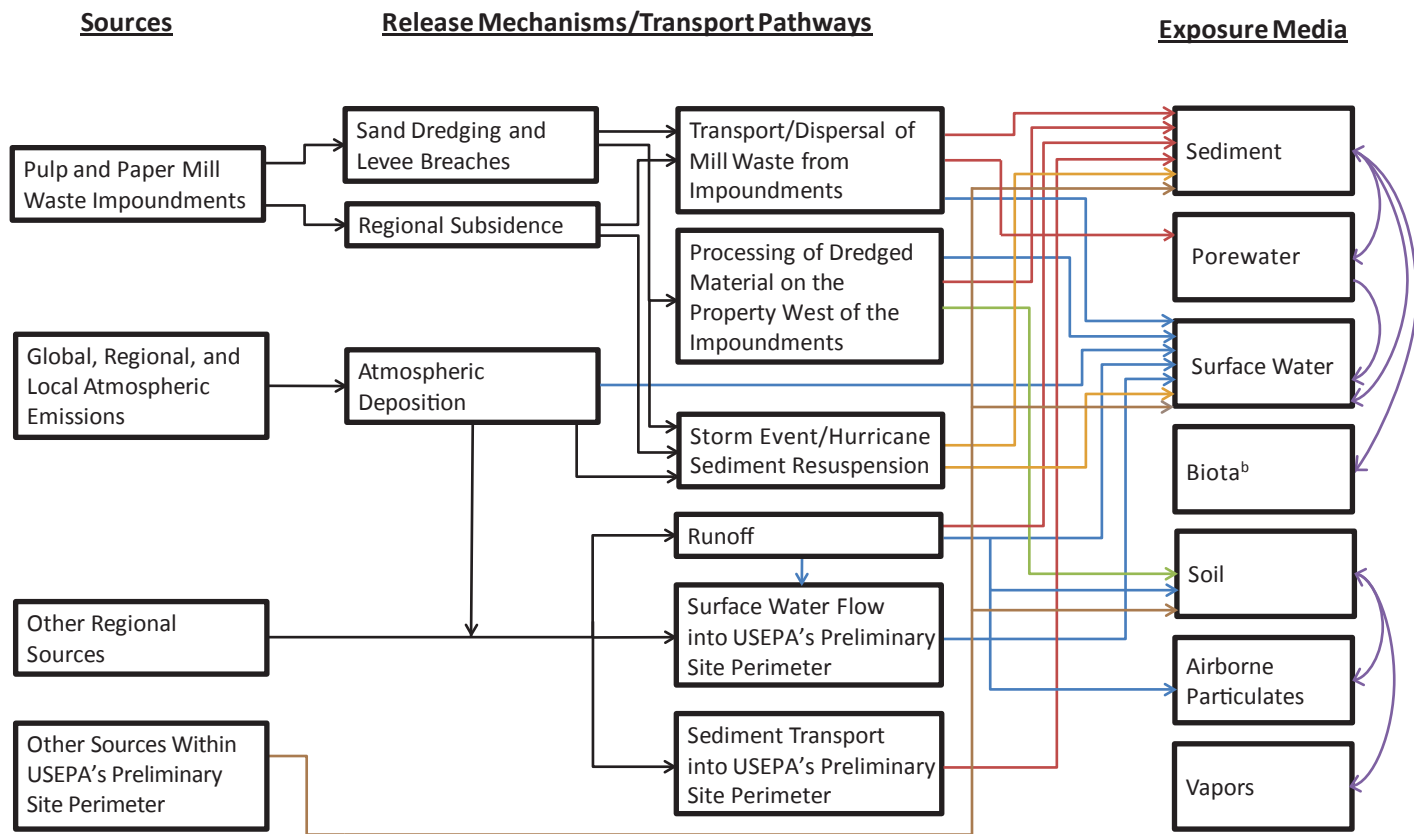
Sources

Release Mechanisms/Transport Pathways

Exposure Media

Pulp and Paper Mill Waste Impoundments

Sand Dredging and Levee Breaches

Regional Subsidence

Transport/Dispersal of Mill Waste from Impoundments

Processing of Dredged Material on the Property West of the Impoundments

Global, Regional, and Local Atmospheric Emissions

Atmospheric Deposition

Storm Event/Hurricane Sediment Resuspension

Runoff

Surface Water Flow into USEPA's Preliminary Site Perimeter

Other Regional Sources

Other Sources Within USEPA's Preliminary Site Perimeter

Sediment Transport into USEPA's Preliminary Site Perimeter

Sediment

Porewater

Surface Water

Biota$^b$

Soil

Airborne Particulates

Vapors